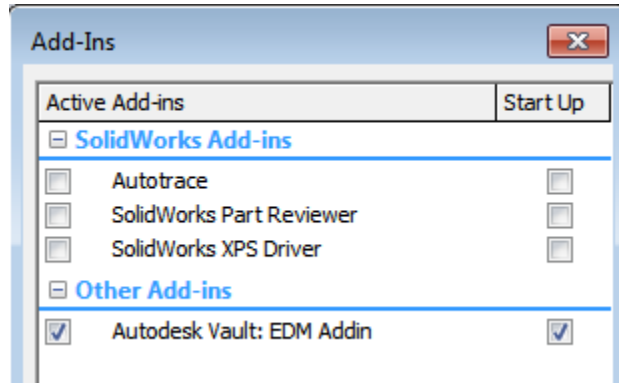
Add-Ins

| Active Add-ins | Start Up |
|---|---|
| ⊟ SolidWorks Add-ins | |
| Autotrace | |
| SolidWorks Part Reviewer | |
| SolidWorks XPS Driver | |
| ⊟ Other Add-ins | |
| Autodesk Vault: EDM Addin | |